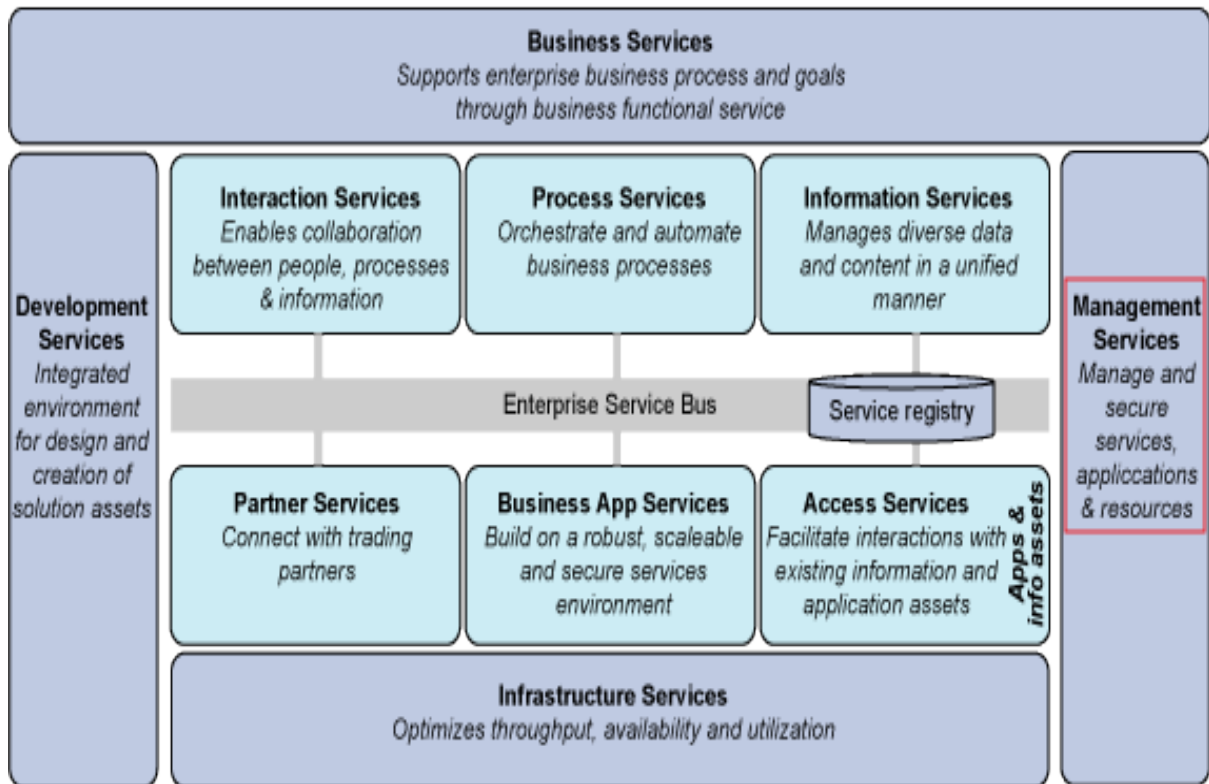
**Business Services**
*Supports enterprise business process and goals through business functional service*

**Development Services**
*Integrated environment for design and creation of solution assets*

**Interaction Services**
*Enables collaboration between people, processes & information*

**Process Services**
*Orchestrate and automate business processes*

**Information Services**
*Manages diverse data and content in a unified manner*

**Management Services**
*Manage and secure services, appliccations & resources*

Enterprise Service Bus

Service registry

**Partner Services**
*Connect with trading partners*

**Business App Services**
*Build on a robust, scaleable and secure services environment*

**Access Services**
*Facilitate interactions with existing information and application assets*

Apps & info assets

**Infrastructure Services**
*Optimizes throughput, availability and utilization*